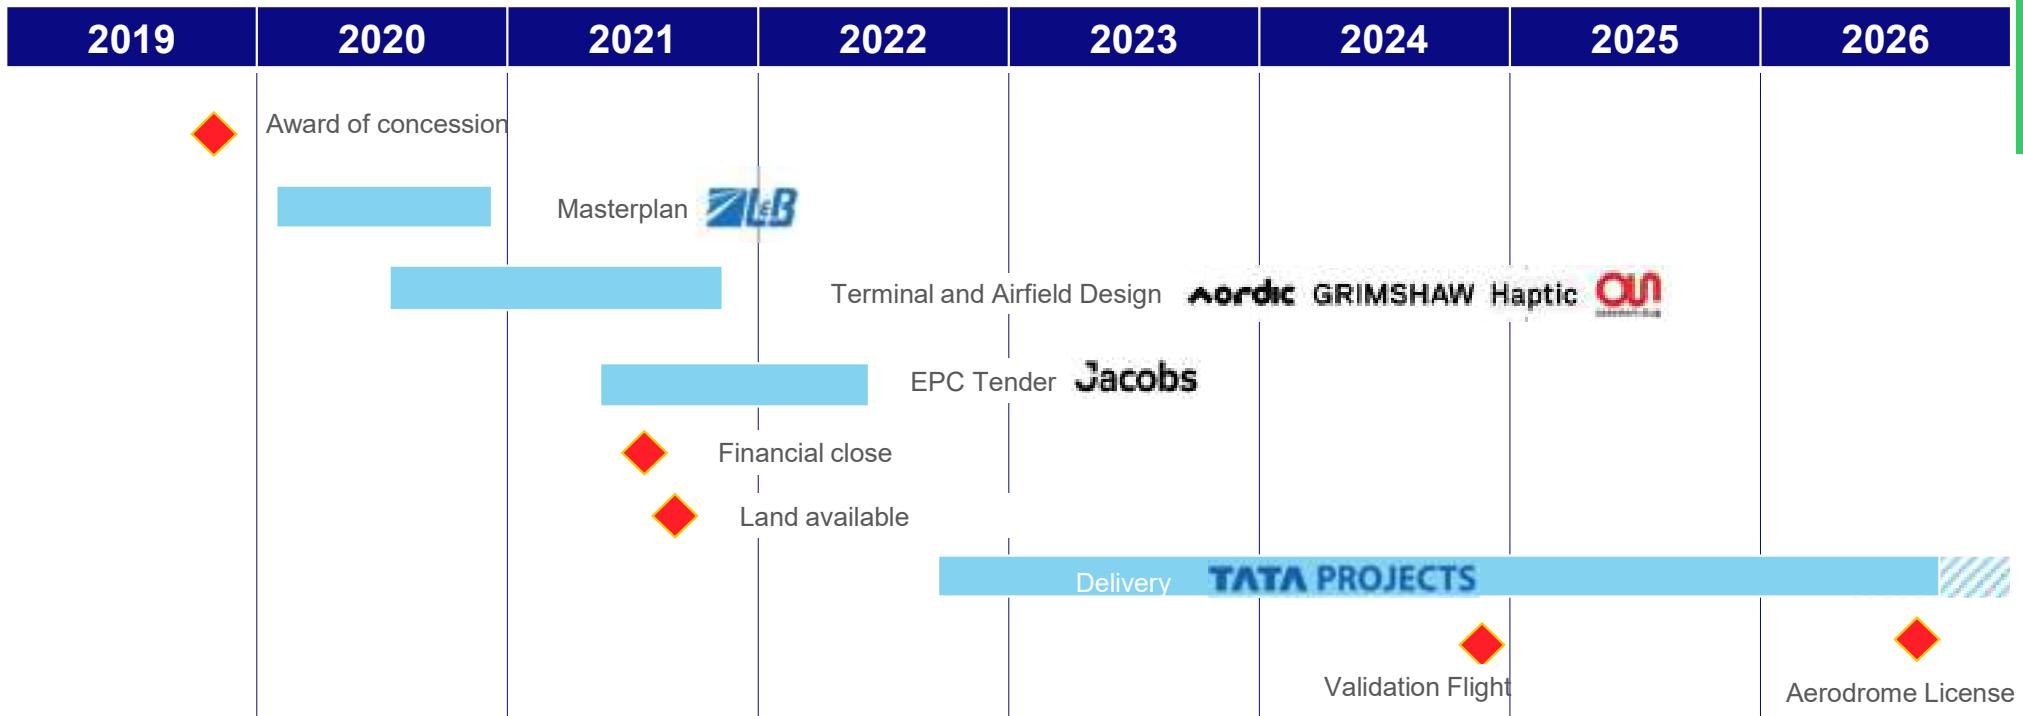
| 2019 | 2020 | 2021 | 2022 | 2023 | 2024 | 2025 | 2026 |
|---|---|---|---|---|---|---|---|

Award of concession

Masterplan ZLB

Terminal and Airfield Design nordic GRIMSHAW Haptic OU

EPC Tender Jacobs

Financial close

Land available

Delivery TATA PROJECTS

Validation Flight

Aerodrome License